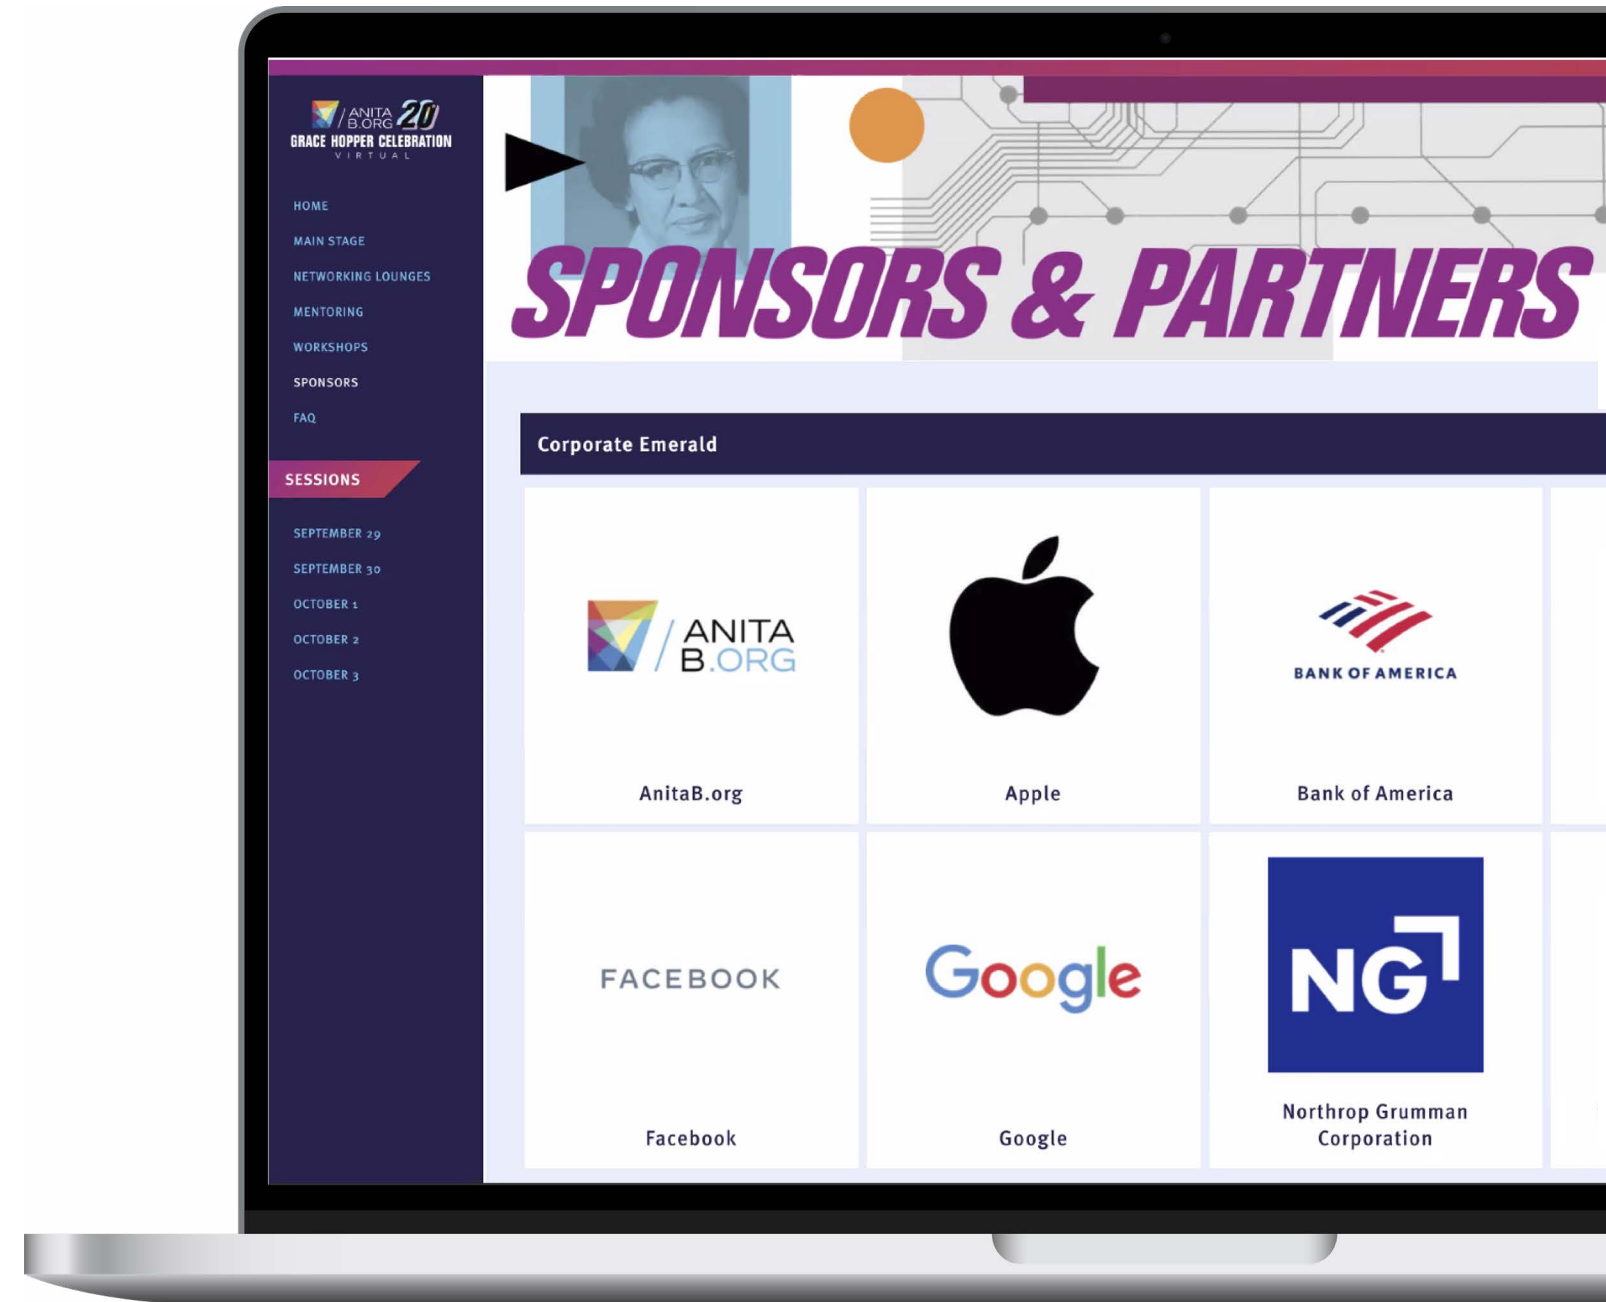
ANITA B.ORG 20
GRACE HOPPER CELEBRATION
VIRTUAL

HOME
MAIN STAGE
NETWORKING LOUNGES
MENTORING
WORKSHOPS
SPONSORS
FAQ

SESSIONS

SEPTEMBER 29
SEPTEMBER 30
OCTOBER 1
OCTOBER 2
OCTOBER 3

SPONSORS & PARTNERS

Corporate Emerald

ANITA B.ORG
AnitaB.org

Apple

BANK OF AMERICA
Bank of America

FACEBOOK
Facebook

Google
Google

NG
Northrop Grumman Corporation